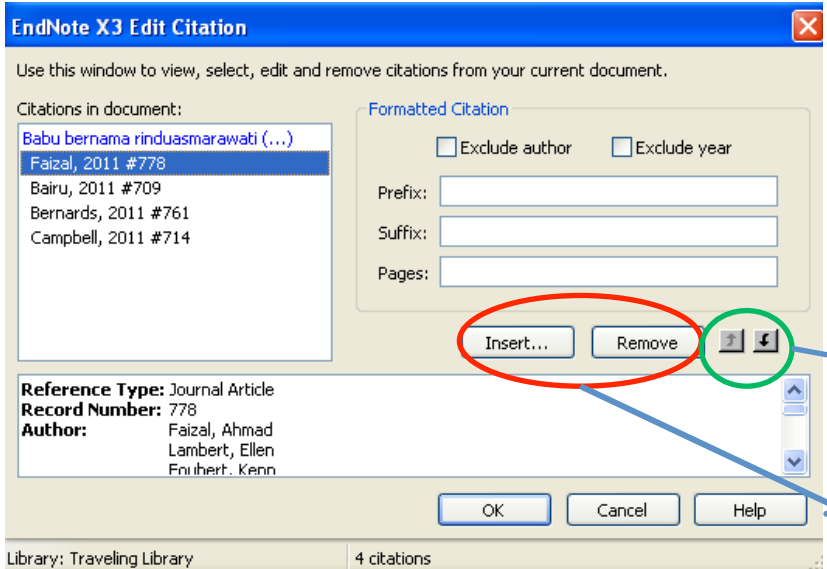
EndNote X3 Edit Citation

Use this window to view, select, edit and remove citations from your current document.

Citations in document:

Babu bernama rinduasmarawati (...)
Faizal, 2011 #778
Bairu, 2011 #709
Bernards, 2011 #761
Campbell, 2011 #714

Formatted Citation

Exclude author

Exclude year

Prefix:

Suffix:

Pages:

Insert...

Remove

Reference Type: Journal Article
Record Number: 778
Author: Faizal, Ahmad
Lambert, Ellen
Foubert, Kenn

OK

Cancel

Help

Library: Traveling Library

4 citations